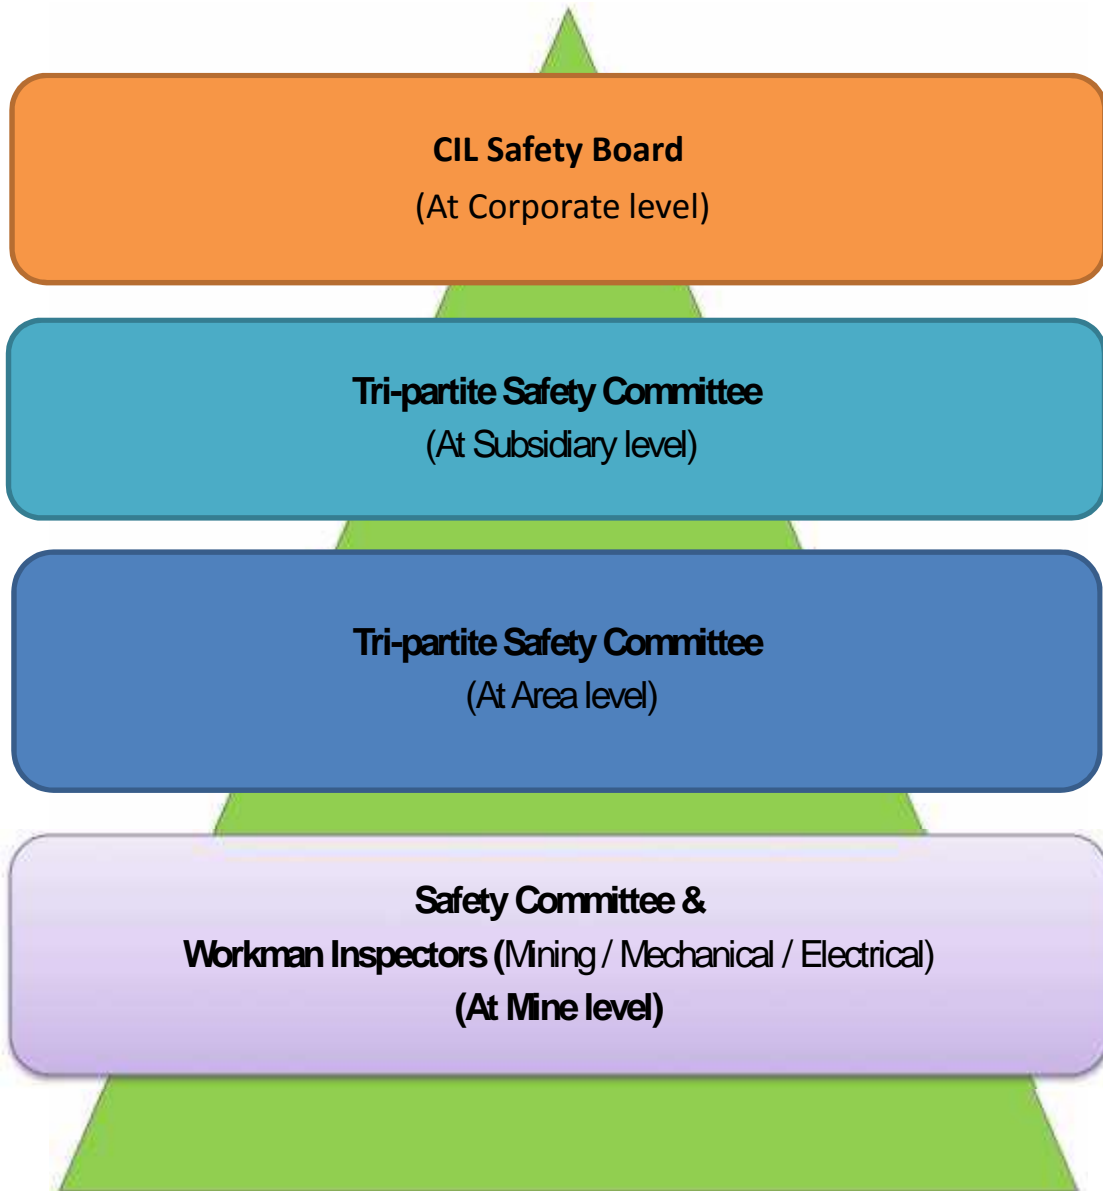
CIL Safety Board
(At Corporate level)

Tri-partite Safety Committee
(At Subsidiary level)

Tri-partite Safety Committee
(At Area level)

Safety Committee &
Workman Inspectors (Mining / Mechanical / Electrical)
(At Mine level)